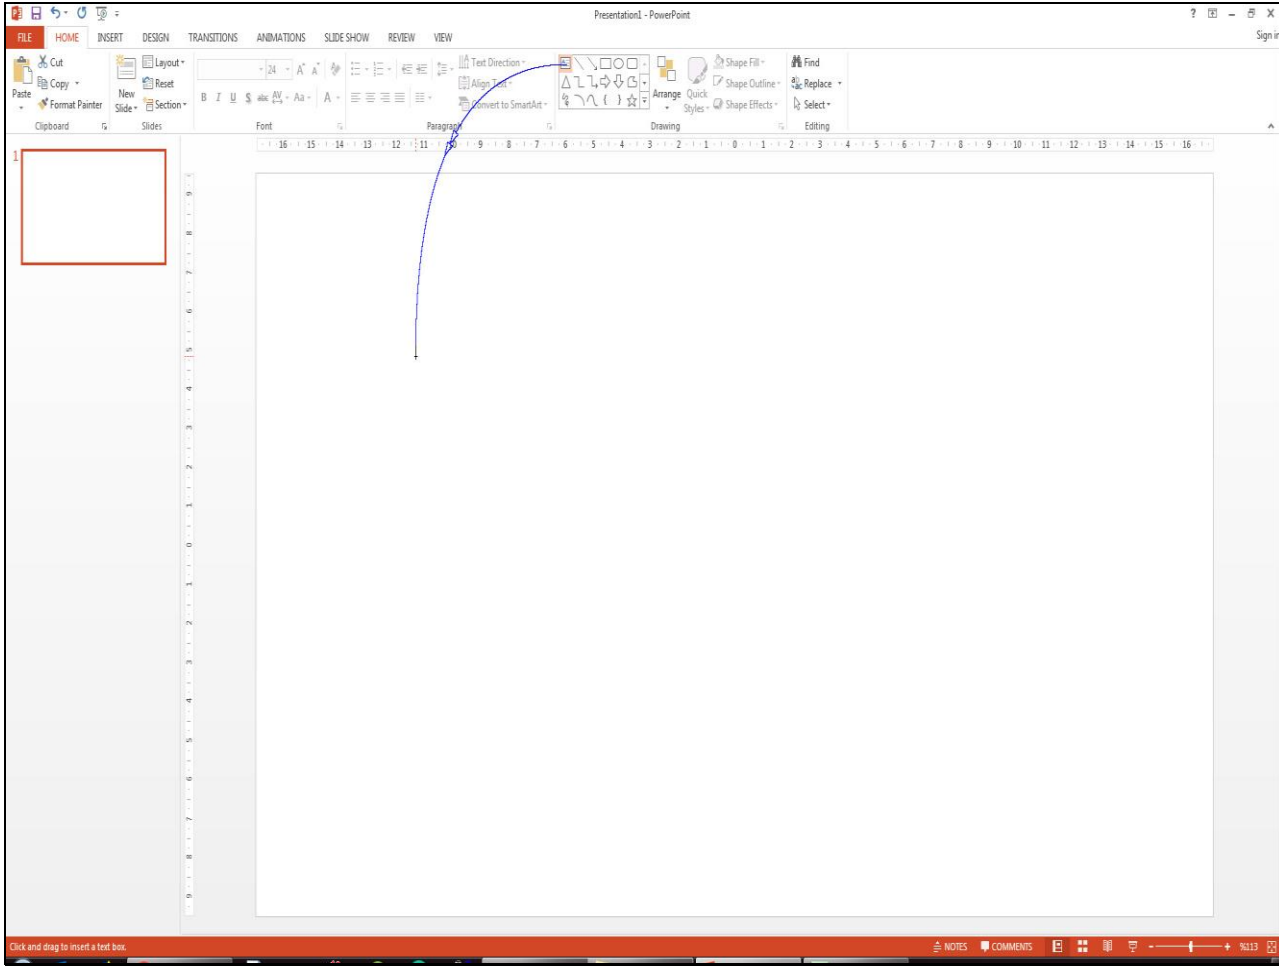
Presentation1 - PowerPoint

? – X

Sign in

FILE HOME INSERT DESIGN TRANSITIONS ANIMATIONS SLIDE SHOW REVIEW VIEW

Cut
Copy
Paste
Format Painter
Clipboard

New Slide
Layout
Reset
Section
Slides

24
B I U S abc AV Aa A
Font

Text Direction
Align Text
Convert to SmartArt
Paragraph

Arrange
Quick Styles
Shape Fill
Shape Outline
Shape Effects
Drawing

Find
Replace
Select
Editing

16 15 14 13 12 11 10 9 8 7 6 5 4 3 2 1 0 1 2 3 4 5 6 7 8 9 10 11 12 13 14 15 16

1

9 8 7 6 5 4 3 2 1 0 1 2 3 4 5 6 7 8 9

Click and drag to insert a text box.

NOTES COMMENTS %113